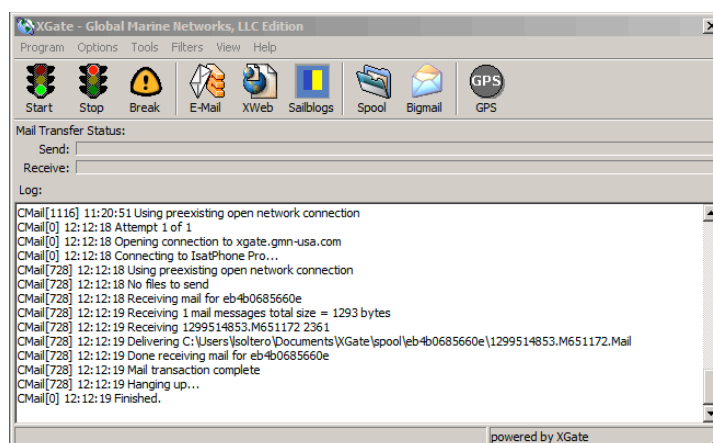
XGate - Global Marine Networks, LLC Edition

Program Options Tools Filters View Help

Start Stop Break E-Mail XWeb Sailblogs Spool Bigmail GPS

GPS

Mail Transfer Status:

Send:

Receive:

Log:

CMail[1116] 11:20:51 Using preexisting open network connection
CMail[0] 12:12:18 Attempt 1 of 1
CMail[0] 12:12:18 Opening connection to xgate.gmn-usa.com
CMail[0] 12:12:18 Connecting to IsatPhone Pro...
CMail[728] 12:12:18 Using preexisting open network connection
CMail[728] 12:12:18 No files to send
CMail[728] 12:12:18 Receiving mail for eb4b0685660e
CMail[728] 12:12:19 Receiving 1 mail messages total size = 1293 bytes
CMail[728] 12:12:19 Receiving 1299514853.M651172 2361
CMail[728] 12:12:19 Delivering C:\Users\jsoltero\Documents\XGate\spool\eb4b0685660e\1299514853.M651172.Mail
CMail[728] 12:12:19 Done receiving mail for eb4b0685660e
CMail[728] 12:12:19 Mail transaction complete
CMail[728] 12:12:19 Hanging up...
CMail[0] 12:12:19 Finished.

powered by XGate